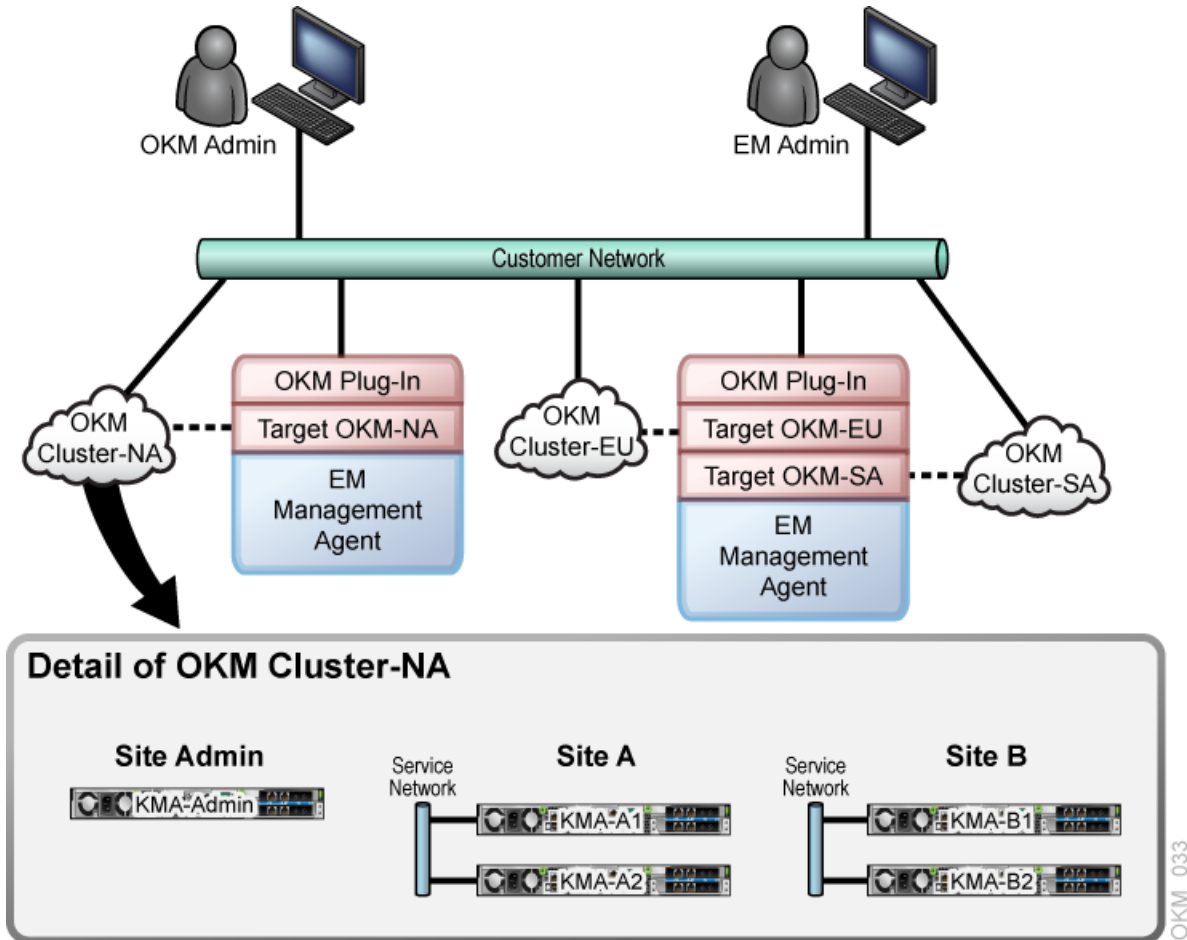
OKM Admin

EM Admin

Customer Network

OKM Cluster-NA

OKM Plug-In
Target OKM-NA
EM Management Agent

OKM Cluster-EU

OKM Plug-In
Target OKM-EU
Target OKM-SA
EM Management Agent

OKM Cluster-SA

Detail of OKM Cluster-NA

Site Admin

KMA-Admin

Service Network

Site A

KMA-A1

KMA-A2

Service Network

Site B

KMA-B1

KMA-B2

OKM 033